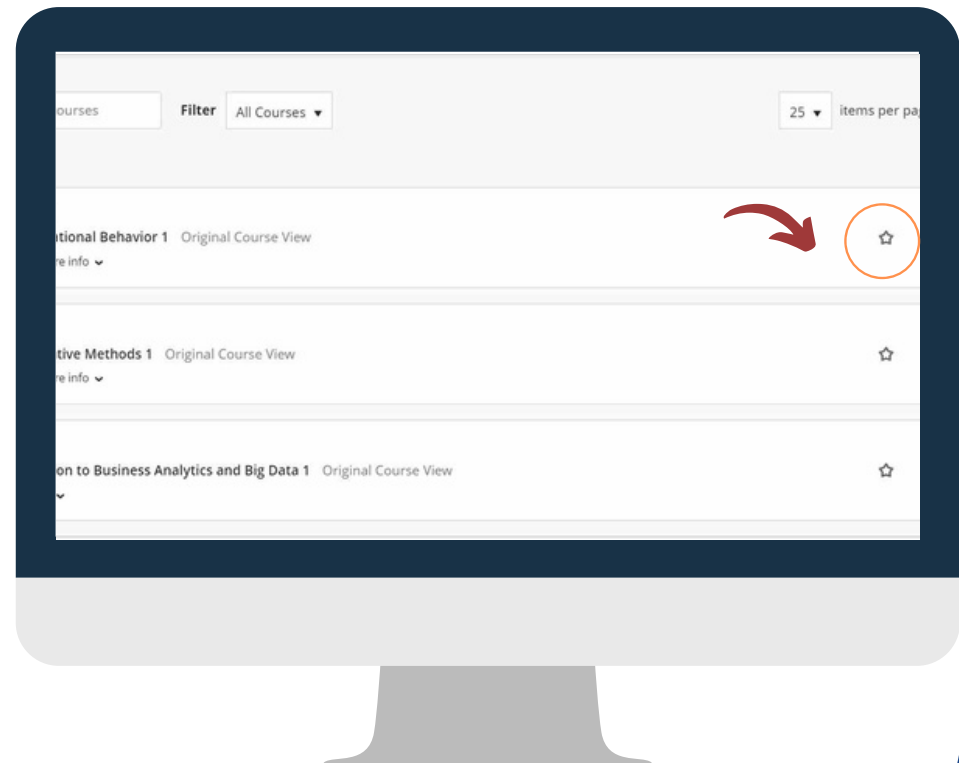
ourses

Filter All Courses ▾

25 ▾ items per pa

tional Behavior 1 Original Course View
re info ⌄

tive Methods 1 Original Course View
re info ⌄

on to Business Analytics and Big Data 1 Original Course View
⌄